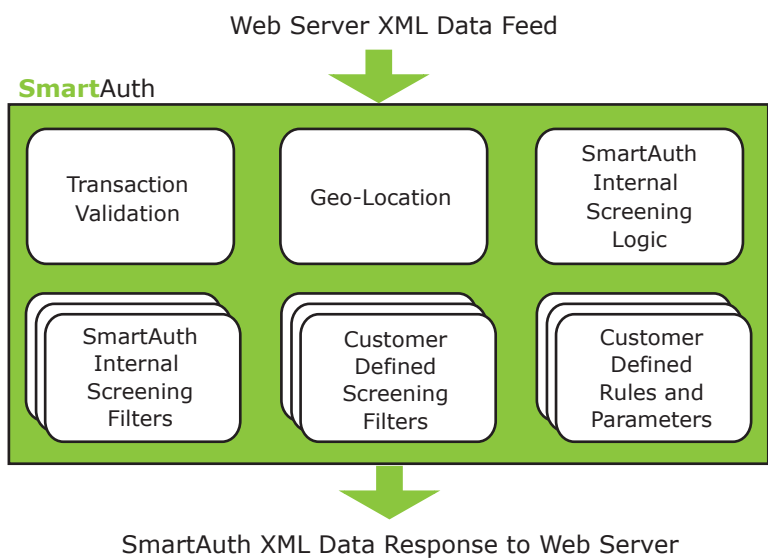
Web Server XML Data Feed

SmartAuth

Transaction Validation

Geo-Location

SmartAuth Internal Screening Logic

SmartAuth Internal Screening Filters

Customer Defined Screening Filters

Customer Defined Rules and Parameters

SmartAuth XML Data Response to Web Server